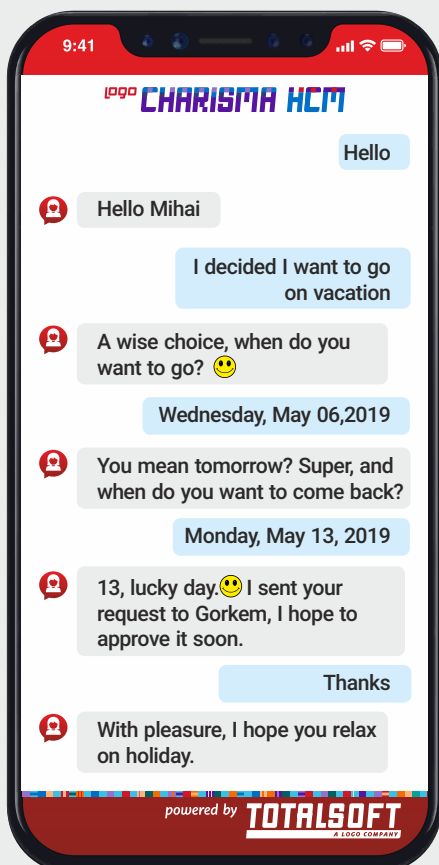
9:41

logo CHARISMA HCM

Hello

Hello Mihai

I decided I want to go on vacation

A wise choice, when do you want to go? 🙂

Wednesday, May 06,2019

You mean tomorrow? Super, and when do you want to come back?

Monday, May 13, 2019

13, lucky day.🙂 I sent your request to Gorkem, I hope to approve it soon.

Thanks

With pleasure, I hope you relax on holiday.

powered by TOTALSOFT A LOGO COMPANY